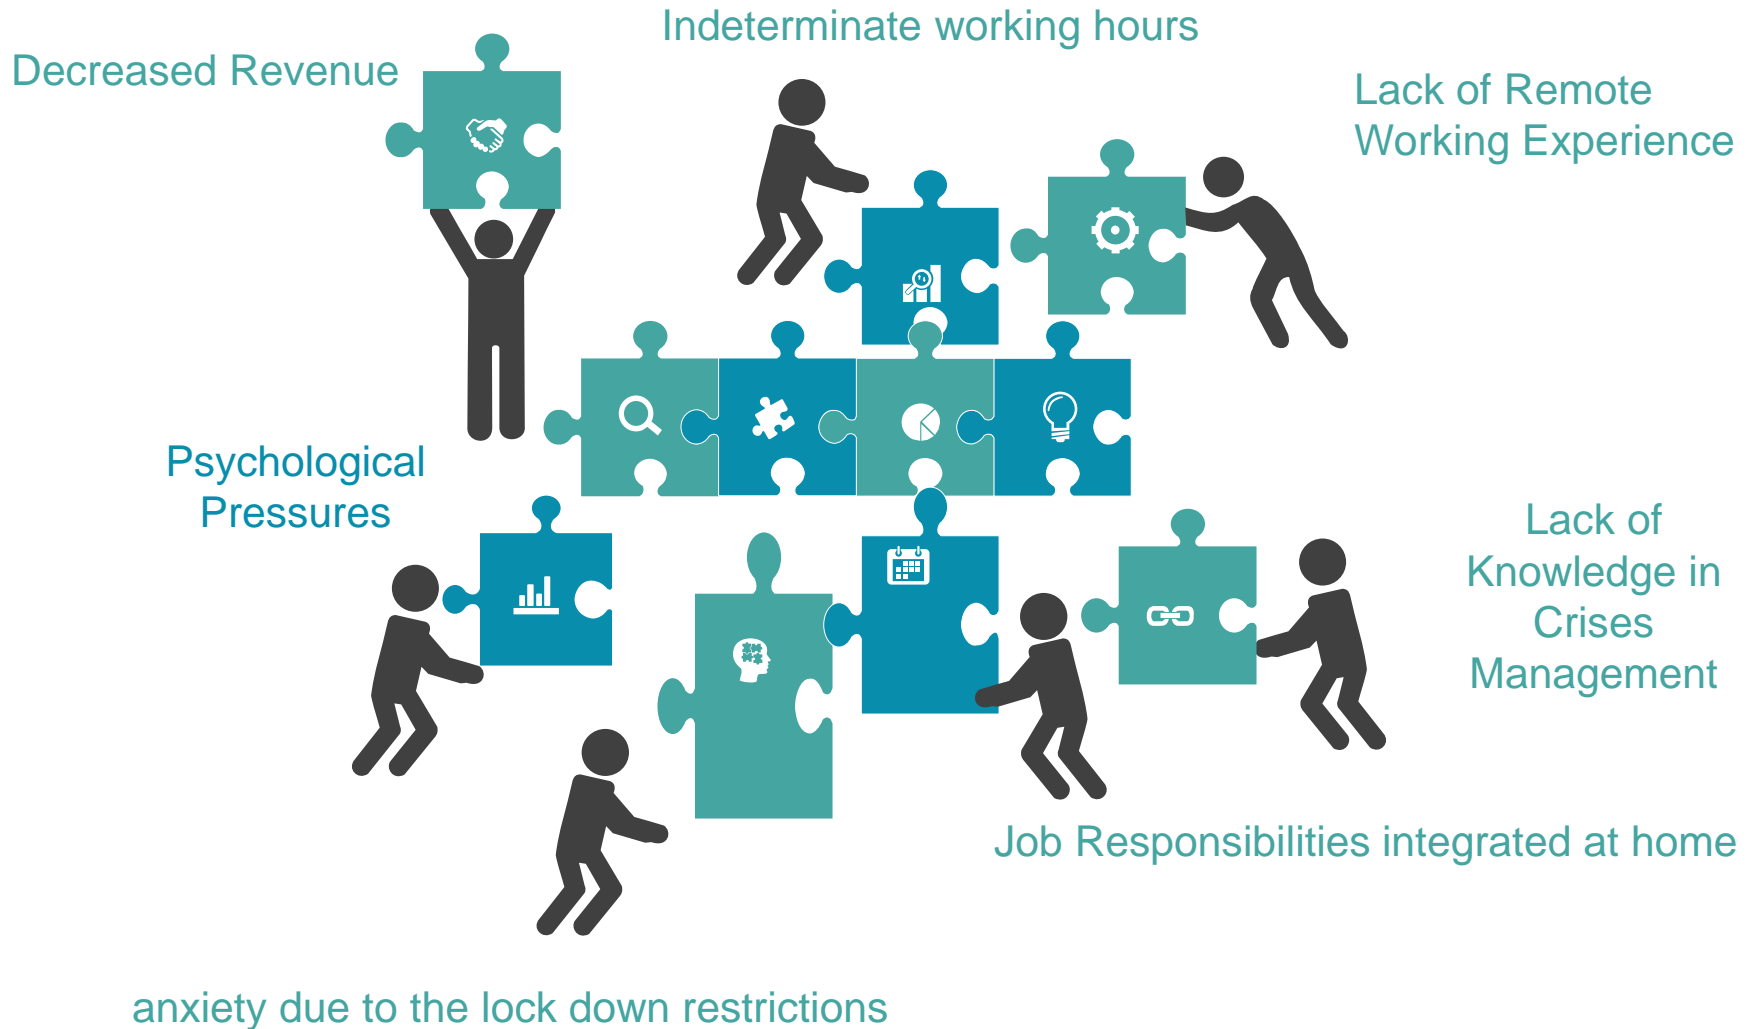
Decreased Revenue

Indeterminate working hours

Lack of Remote Working Experience

Psychological Pressures

Lack of Knowledge in Crises Management

Job Responsibilities integrated at home

anxiety due to the lock down restrictions